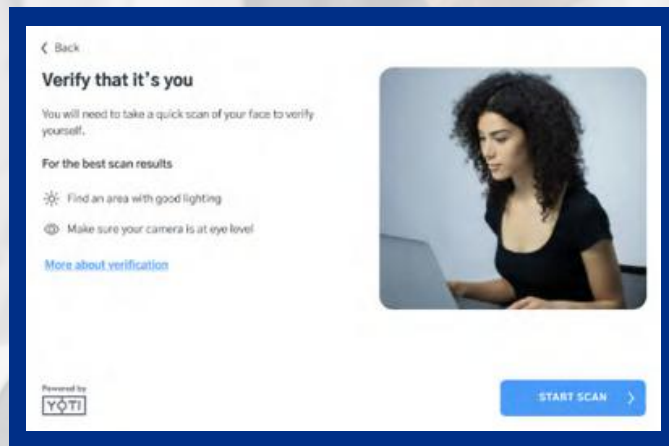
< Back

Verify that it's you

You will need to take a quick scan of your face to verify yourself.

For the best scan results

Find an area with good lighting

Make sure your camera is at eye level

More about verification

Powered by
YOTI

START SCAN >